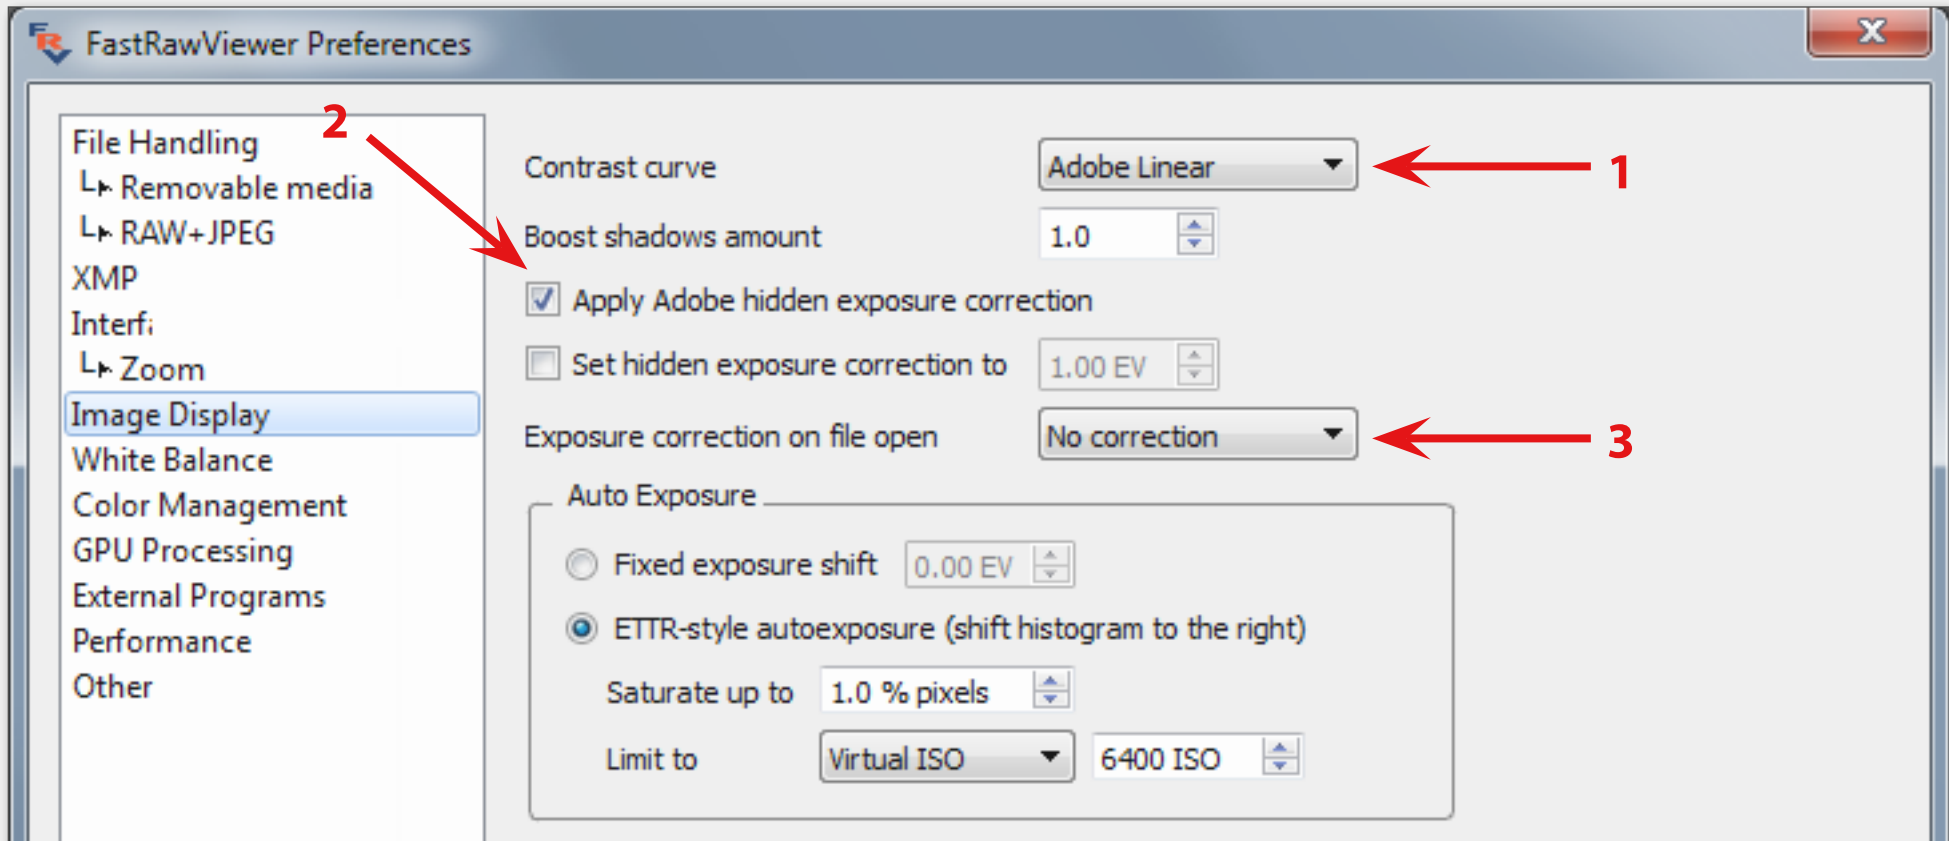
FastRawViewer Preferences

File Handling
Removable media
RAW+JPEG
XMP
Interf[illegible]
Zoom
Image Display
White Balance
Color Management
GPU Processing
External Programs
Performance
Other

2

Contrast curve Adobe Linear 1
Boost shadows amount 1.0
Apply Adobe hidden exposure correction
Set hidden exposure correction to 1.00 EV
Exposure correction on file open No correction 3

Auto Exposure
Fixed exposure shift 0.00 EV
ETTR-style autoexposure (shift histogram to the right)
Saturate up to 1.0 % pixels
Limit to Virtual ISO 6400 ISO